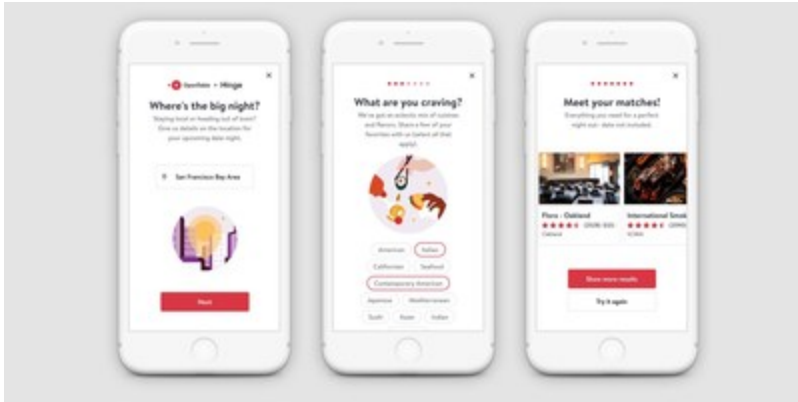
OpenTable × Hinge

×

Where's the big night?

Staying local or heading out of town? Give us details on the location for your upcoming date night.

San Francisco Bay Area

Next

×

What are you craving?

We've got an eclectic mix of cuisines and flavors. Share a few of your favorites with us (select all that apply).

American

Italian

Californian

Seafood

Contemporary American

Japanese

Mediterranean

Sushi

Asian

Indian

×

Meet your matches!

Everything you need for a perfect night out - date not included.

Flora - Oakland

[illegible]

Oakland

International Smok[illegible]

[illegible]

SOMA

Show more results

Try it again